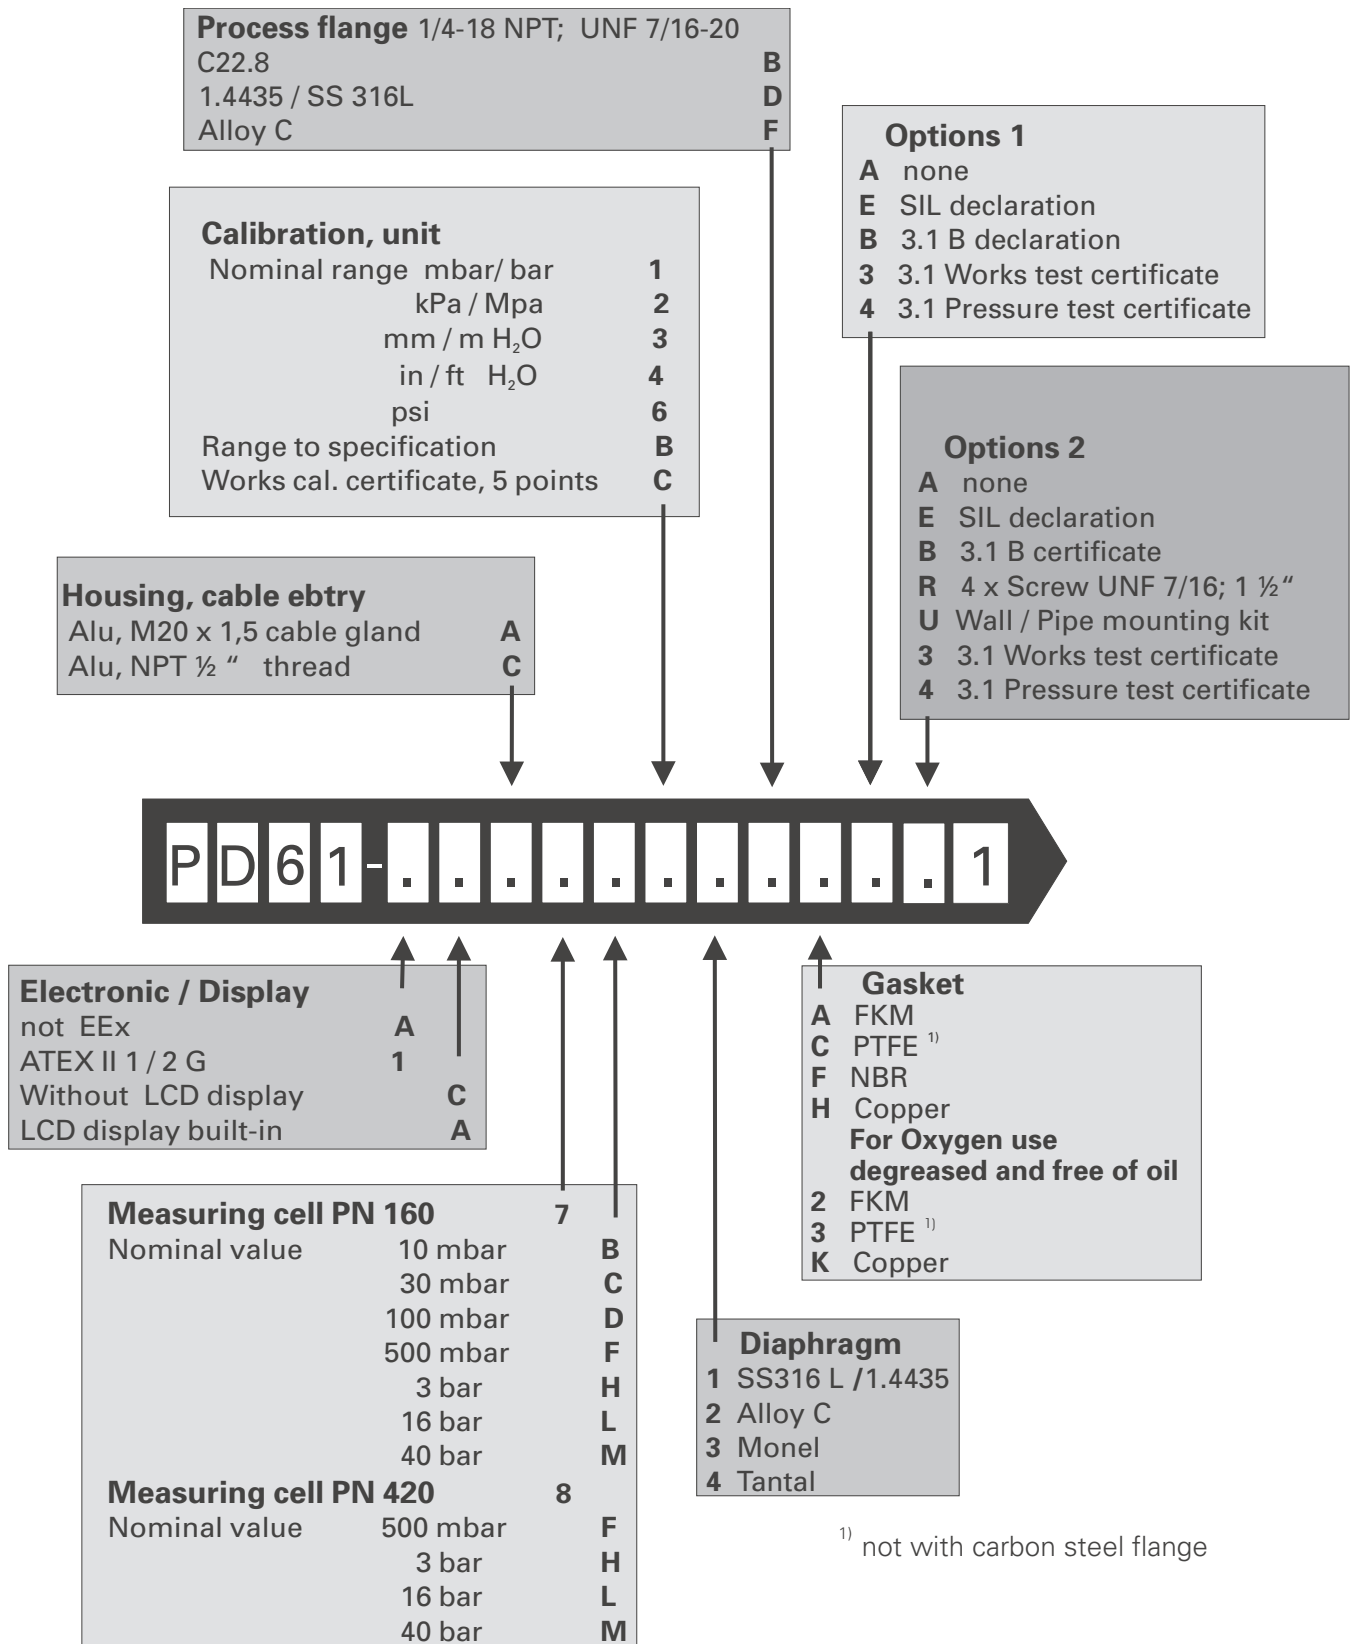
**Process flange** 1/4-18 NPT; UNF 7/16-20
C22.8 **B**
1.4435 / SS 316L **D**
Alloy C **F**

**Options 1**
**A** none
**E** SIL declaration
**B** 3.1 B declaration
**3** 3.1 Works test certificate
**4** 3.1 Pressure test certificate

**Calibration, unit**
Nominal range mbar/ bar **1**
kPa / Mpa **2**
mm / m $H_2O$ **3**
in / ft $H_2O$ **4**
psi **6**
Range to specification **B**
Works cal. certificate, 5 points **C**

**Options 2**
**A** none
**E** SIL declaration
**B** 3.1 B certificate
**R** 4 x Screw UNF 7/16; 1 ½“
**U** Wall / Pipe mounting kit
**3** 3.1 Works test certificate
**4** 3.1 Pressure test certificate

**Housing, cable ebtry**
Alu, M20 x 1,5 cable gland **A**
Alu, NPT ½ “ thread **C**

P D 6 1 - . . . . . . . . . . . 1

**Electronic / Display**
not EEx **A**
ATEX II 1 / 2 G **1**
Without LCD display **C**
LCD display built-in **A**

**Gasket**
**A** FKM
**C** PTFE $^{1)}$
**F** NBR
**H** Copper
**For Oxygen use degreased and free of oil**
**2** FKM
**3** PTFE $^{1)}$
**K** Copper

**Measuring cell PN 160** **7**
Nominal value 10 mbar **B**
30 mbar **C**
100 mbar **D**
500 mbar **F**
3 bar **H**
16 bar **L**
40 bar **M**
**Measuring cell PN 420** **8**
Nominal value 500 mbar **F**
3 bar **H**
16 bar **L**
40 bar **M**

**Diaphragm**
**1** SS316 L **/**1.4435
**2** Alloy C
**3** Monel
**4** Tantal

$^{1)}$ not with carbon steel flange